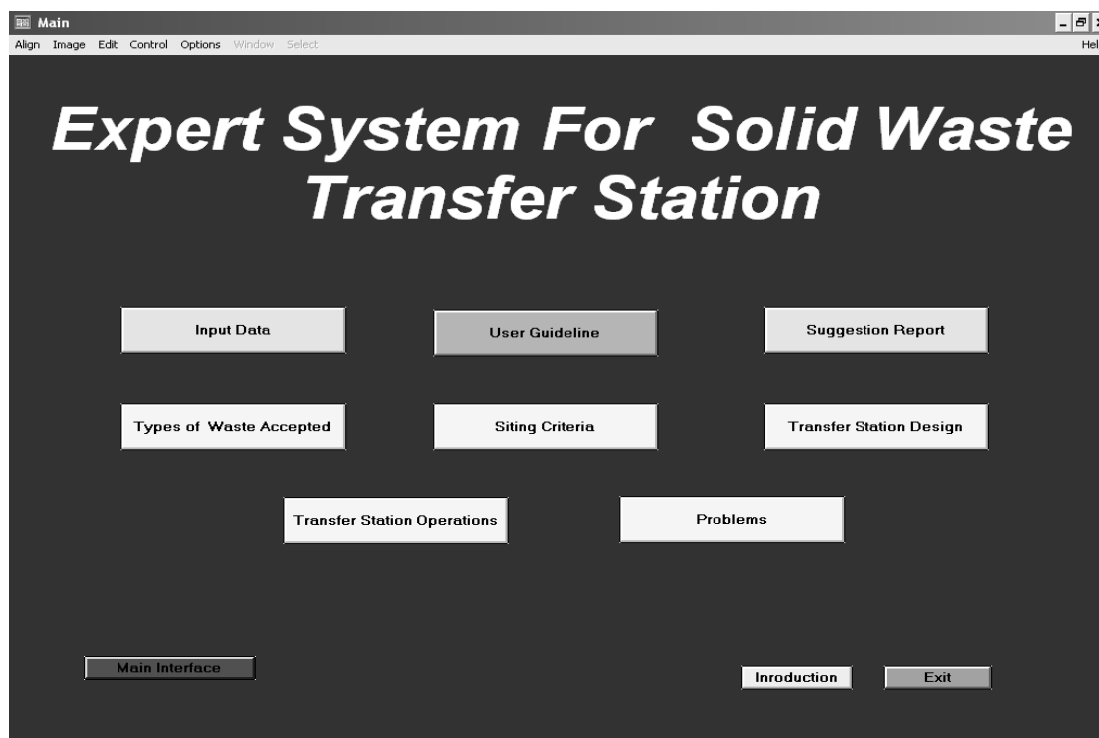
Main

Align Image Edit Control Options Window Select Hel

Expert System For Solid Waste Transfer Station

Input Data

User Guideline

Suggestion Report

Types of Waste Accepted

Siting Criteria

Transfer Station Design

Transfer Station Operations

Problems

Main Interface

Inroduction

Exit